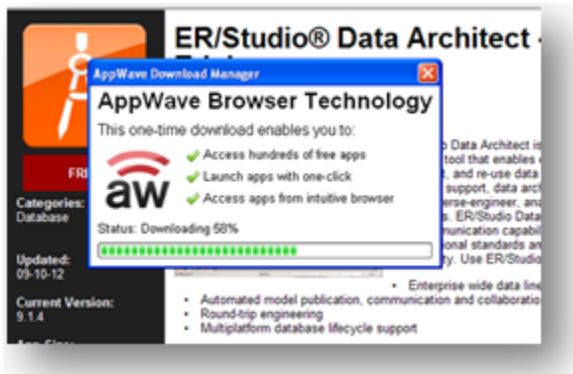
ER/Studio® Data Architect

AppWave Download Manager

AppWave Browser Technology

This one-time download enables you to:

aw

Access hundreds of free apps

Launch apps with one-click

Access apps from intuitive browser

Status: Downloading 58%

FR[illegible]

Categories:
Database

Updated:
09-10-12

Current Version:
9.1.4

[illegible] Data Architect is
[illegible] tool that enables
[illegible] and re-use data
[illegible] support, data arch
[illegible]erse-engineer, an
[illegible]s. ER/Studio Data
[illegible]unication capabi
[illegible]onal standards ar
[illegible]y. Use ER/Studio

• Enterprise wide data line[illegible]
• Automated model publication, communication and collaborati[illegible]
• Round-trip engineering
• Multiplatform database lifecycle support